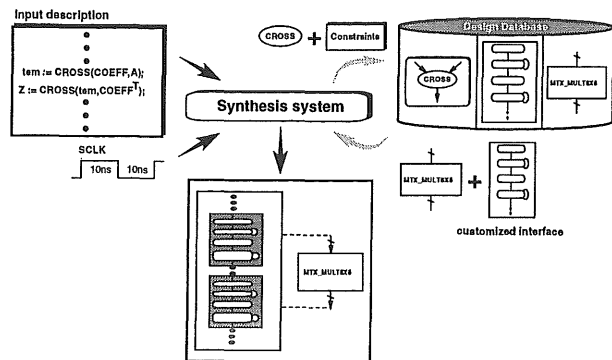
Input description

tem := CROSS(COEFF,A);
Z := CROSS(tem,COEFF$^T$);

SCLK

10ns 10ns

CROSS + Constraints

Synthesis system

Design Database

CROSS

MTX_MULT8X8

MTX_MULT8X8 +

customized interface

MTX_MULT8X8